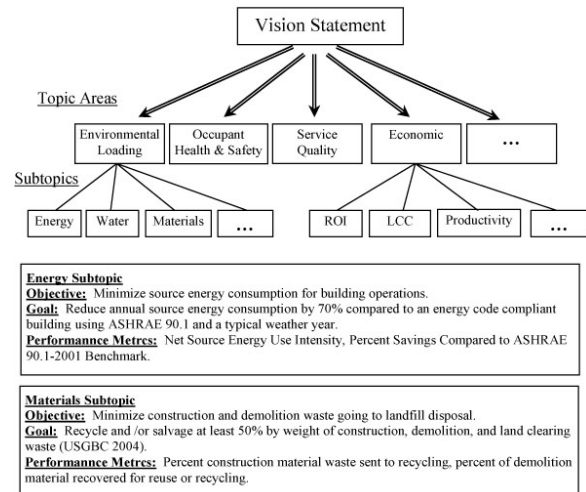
Vision Statement

Topic Areas

Environmental Loading

Occupant Health & Safety

Service Quality

Economic

...

Subtopics

Energy

Water

Materials

...

ROI

LCC

Productivity

...

Energy Subtopic
Objective: Minimize source energy consumption for building operations.
Goal: Reduce annual source energy consumption by 70% compared to an energy code compliant building using ASHRAE 90.1 and a typical weather year.
Performannce Metrcs: Net Source Energy Use Intensity, Percent Savings Compared to ASHRAE 90.1-2001 Benchmark.

Materials Subtopic
Objective: Minimize construction and demolition waste going to landfill disposal.
Goal: Recycle and /or salvage at least 50% by weight of construction, demolition, and land clearing waste (USGBC 2004).
Performannce Metrcs: Percent construction material waste sent to recycling, percent of demolition material recovered for reuse or recycling.